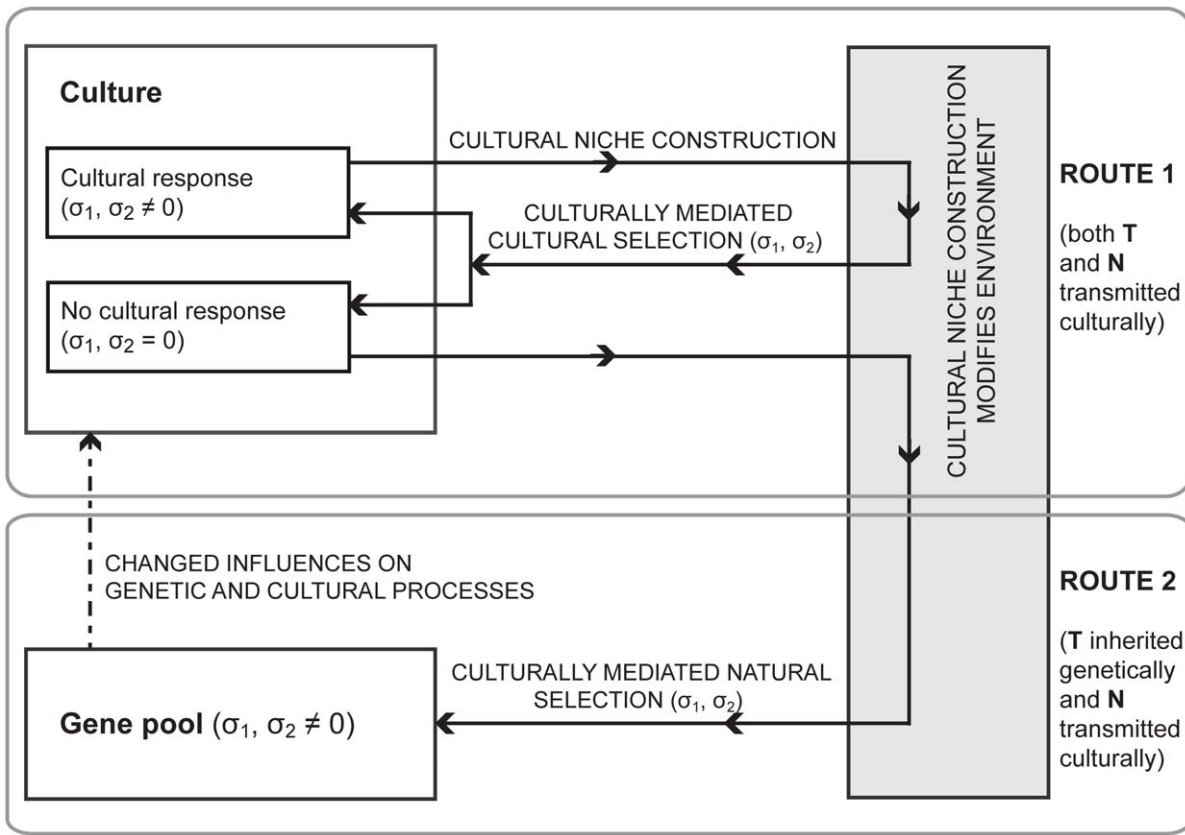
Culture

Cultural response ($\sigma_1$, $\sigma_2 \neq 0$)

No cultural response ($\sigma_1$, $\sigma_2 = 0$)

CULTURAL NICHE CONSTRUCTION

CULTURALLY MEDIATED CULTURAL SELECTION ($\sigma_1$, $\sigma_2$)

CULTURAL NICHE CONSTRUCTION MODIFIES ENVIRONMENT

ROUTE 1

(both T and N transmitted culturally)

CHANGED INFLUENCES ON GENETIC AND CULTURAL PROCESSES

ROUTE 2

(T inherited genetically and N transmitted culturally)

CULTURALLY MEDIATED NATURAL SELECTION ($\sigma_1$, $\sigma_2$)

Gene pool ($\sigma_1$, $\sigma_2 \neq 0$)